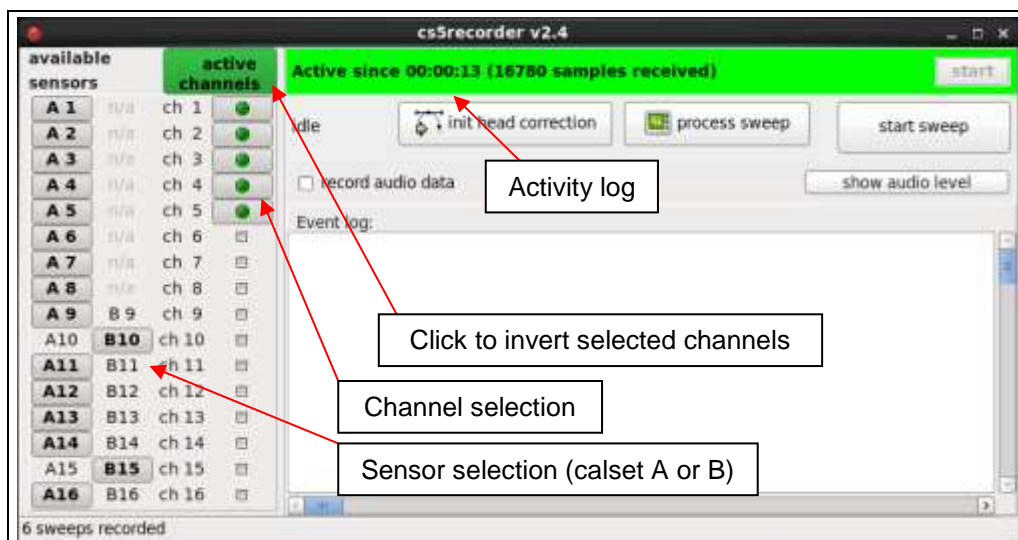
cs5recorder v2.4

available sensors

active channels

Active since 00:00:13 (16780 samples received)

start

| | | | |
|---|---|---|---|
| A 1 | n/a | ch 1 | |
| A 2 | n/a | ch 2 | |
| A 3 | n/a | ch 3 | |
| A 4 | n/a | ch 4 | |
| A 5 | n/a | ch 5 | |
| A 6 | n/a | ch 6 | |
| A 7 | n/a | ch 7 | |
| A 8 | n/a | ch 8 | |
| A 9 | B 9 | ch 9 | |
| A10 | B10 | ch 10 | |
| A11 | B11 | ch 11 | |
| A12 | B12 | ch 12 | |
| A13 | B13 | ch 13 | |
| A14 | B14 | ch 14 | |
| A15 | B15 | ch 15 | |
| A16 | B16 | ch 16 | |

idle

init head correction

process sweep

start sweep

record audio data

Activity log

show audio level

Event log:

Click to invert selected channels

Channel selection

Sensor selection (calset A or B)

6 sweeps recorded